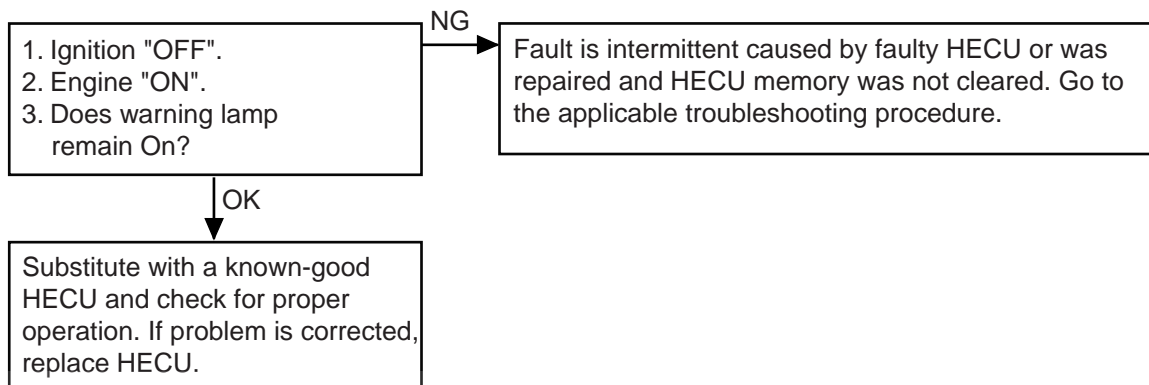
1. Ignition "OFF".
2. Engine "ON".
3. Does warning lamp remain On?

NG

Fault is intermittent caused by faulty HECU or was repaired and HECU memory was not cleared. Go to the applicable troubleshooting procedure.

OK

Substitute with a known-good HECU and check for proper operation. If problem is corrected, replace HECU.